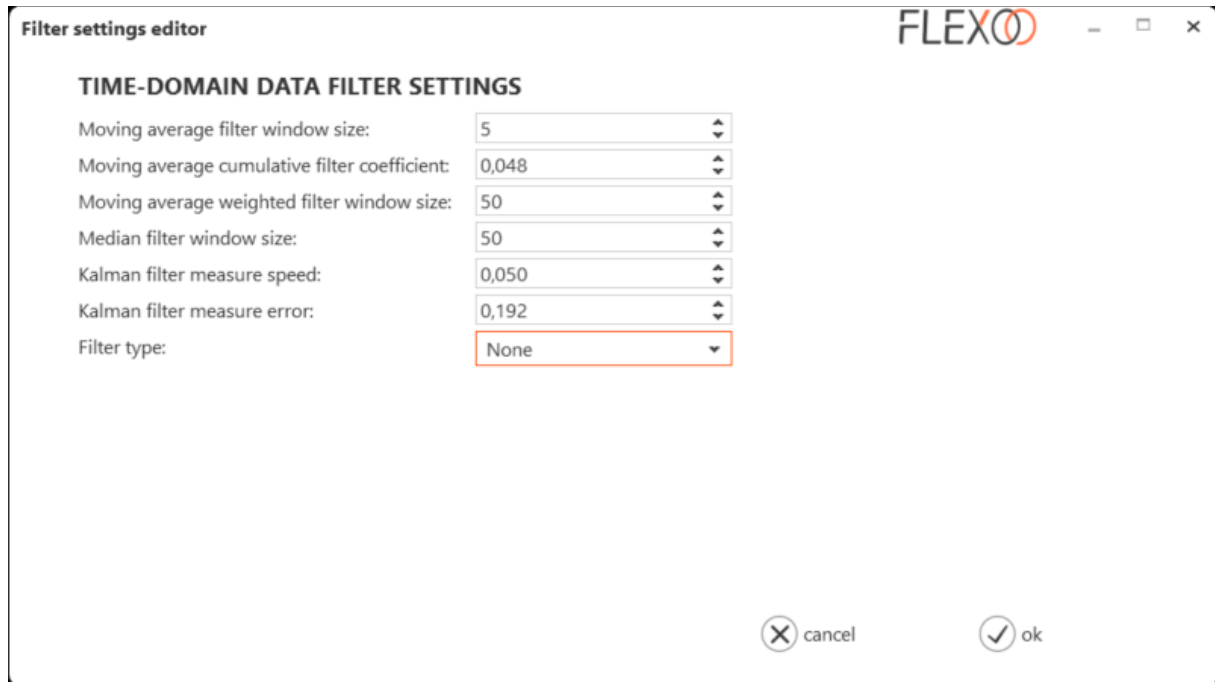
Filter settings editor

FLEXOO

TIME-DOMAIN DATA FILTER SETTINGS

Moving average filter window size: 5

Moving average cumulative filter coefficient: 0,048

Moving average weighted filter window size: 50

Median filter window size: 50

Kalman filter measure speed: 0,050

Kalman filter measure error: 0,192

Filter type: None

cancel

ok